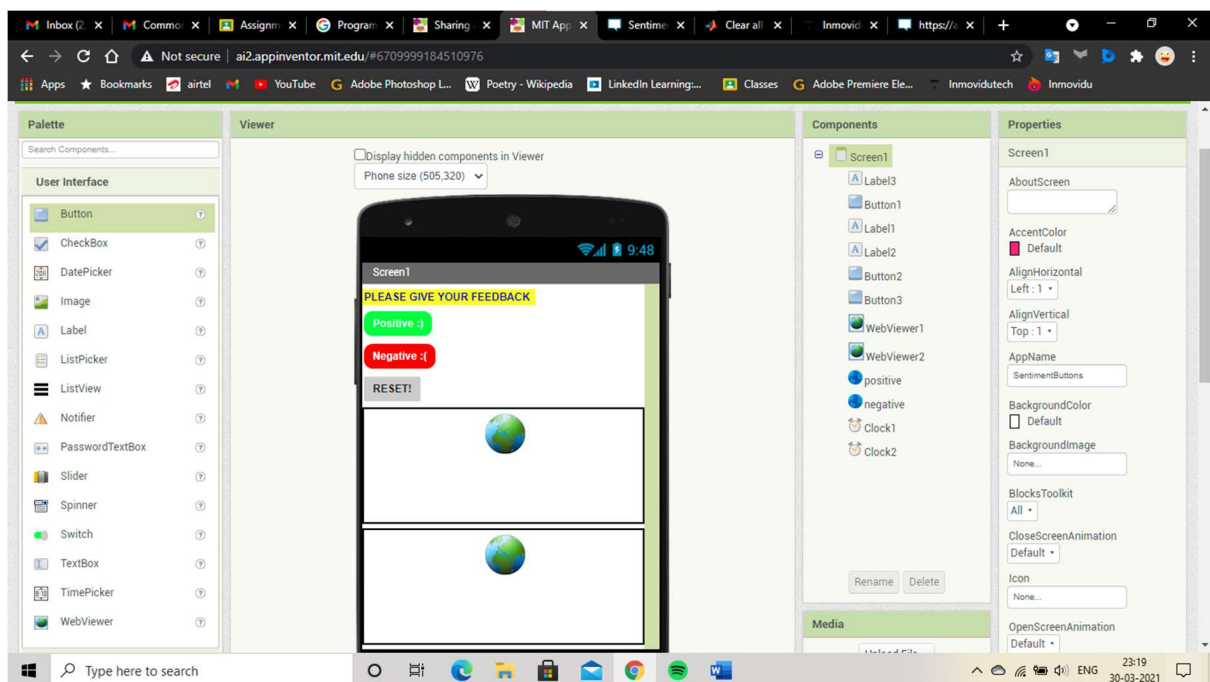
Inbox (2 × Commo × Assignm × Program × Sharing × MIT App × Sentime × Clear all × Inmovid × https://a ×

Not secure | ai2.appinventor.mit.edu/#6709999184510976

Apps Bookmarks airtel YouTube Adobe Photoshop L... Poetry - Wikipedia LinkedIn Learning:... Classes Adobe Premiere Ele... Inmovidutech Inmovidu

Palette

Search Components...

User Interface

Button
CheckBox
DatePicker
Image
Label
ListPicker
ListView
Notifier
PasswordTextBox
Slider
Spinner
Switch
TextBox
TimePicker
WebViewer

Viewer

Display hidden components in Viewer

Phone size (505,320)

9:48

Screen1

PLEASE GIVE YOUR FEEDBACK

Positive :)

Negative :(

RESET!

Components

Screen1
Label3
Button1
Label1
Label2
Button2
Button3
WebViewer1
WebViewer2
positive
negative
Clock1
Clock2

Rename Delete

Media

Upload File

Properties

Screen1

AboutScreen

AccentColor
Default

AlignHorizontal
Left : 1

AlignVertical
Top : 1

AppName
SentimentButtons

BackgroundColor
Default

BackgroundImage
None...

BlocksToolkit
All

CloseScreenAnimation
Default

Icon
None...

OpenScreenAnimation
Default

Type here to search

ENG 23:19 30-03-2021